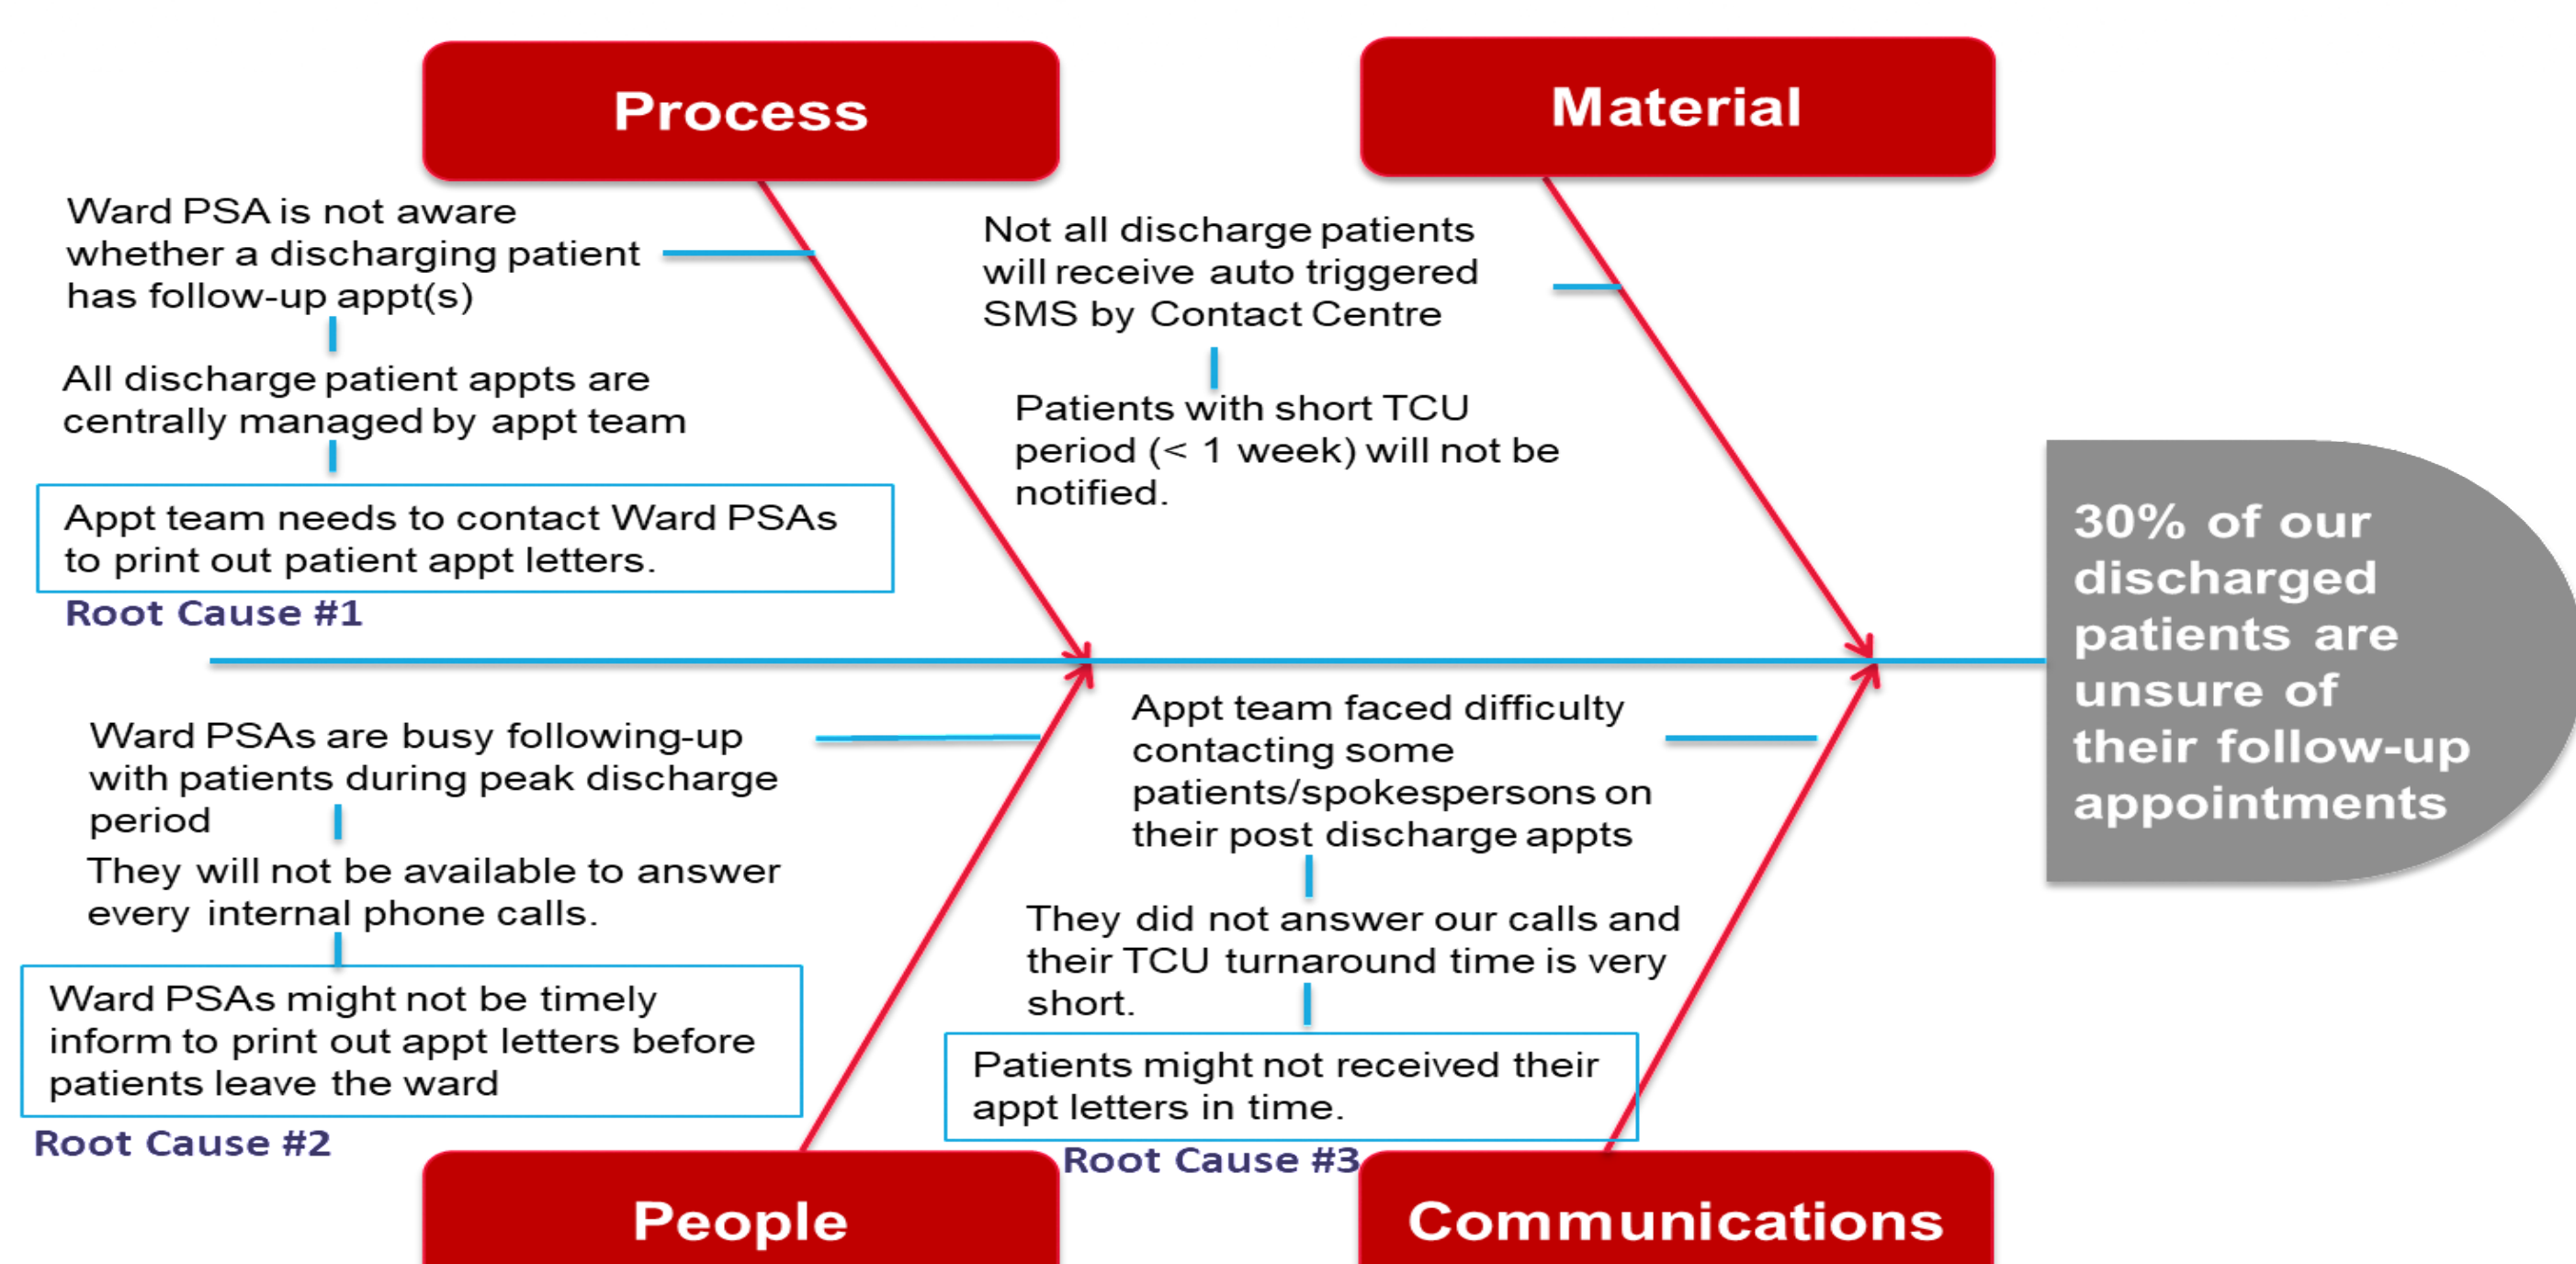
Process

Material

Ward PSA is not aware whether a discharging patient has follow-up appt(s)

All discharge patient appts are centrally managed by appt team

Appt team needs to contact Ward PSAs to print out patient appt letters.

Root Cause #1

Not all discharge patients will receive auto triggered SMS by Contact Centre

Patients with short TCU period (< 1 week) will not be notified.

30% of our discharged patients are unsure of their follow-up appointments

Ward PSAs are busy following-up with patients during peak discharge period

They will not be available to answer every internal phone calls.

Ward PSAs might not be timely inform to print out appt letters before patients leave the ward

Root Cause #2

Appt team faced difficulty contacting some patients/spokespersons on their post discharge appts

They did not answer our calls and their TCU turnaround time is very short.

Patients might not received their appt letters in time.

Root Cause #3

People

Communications